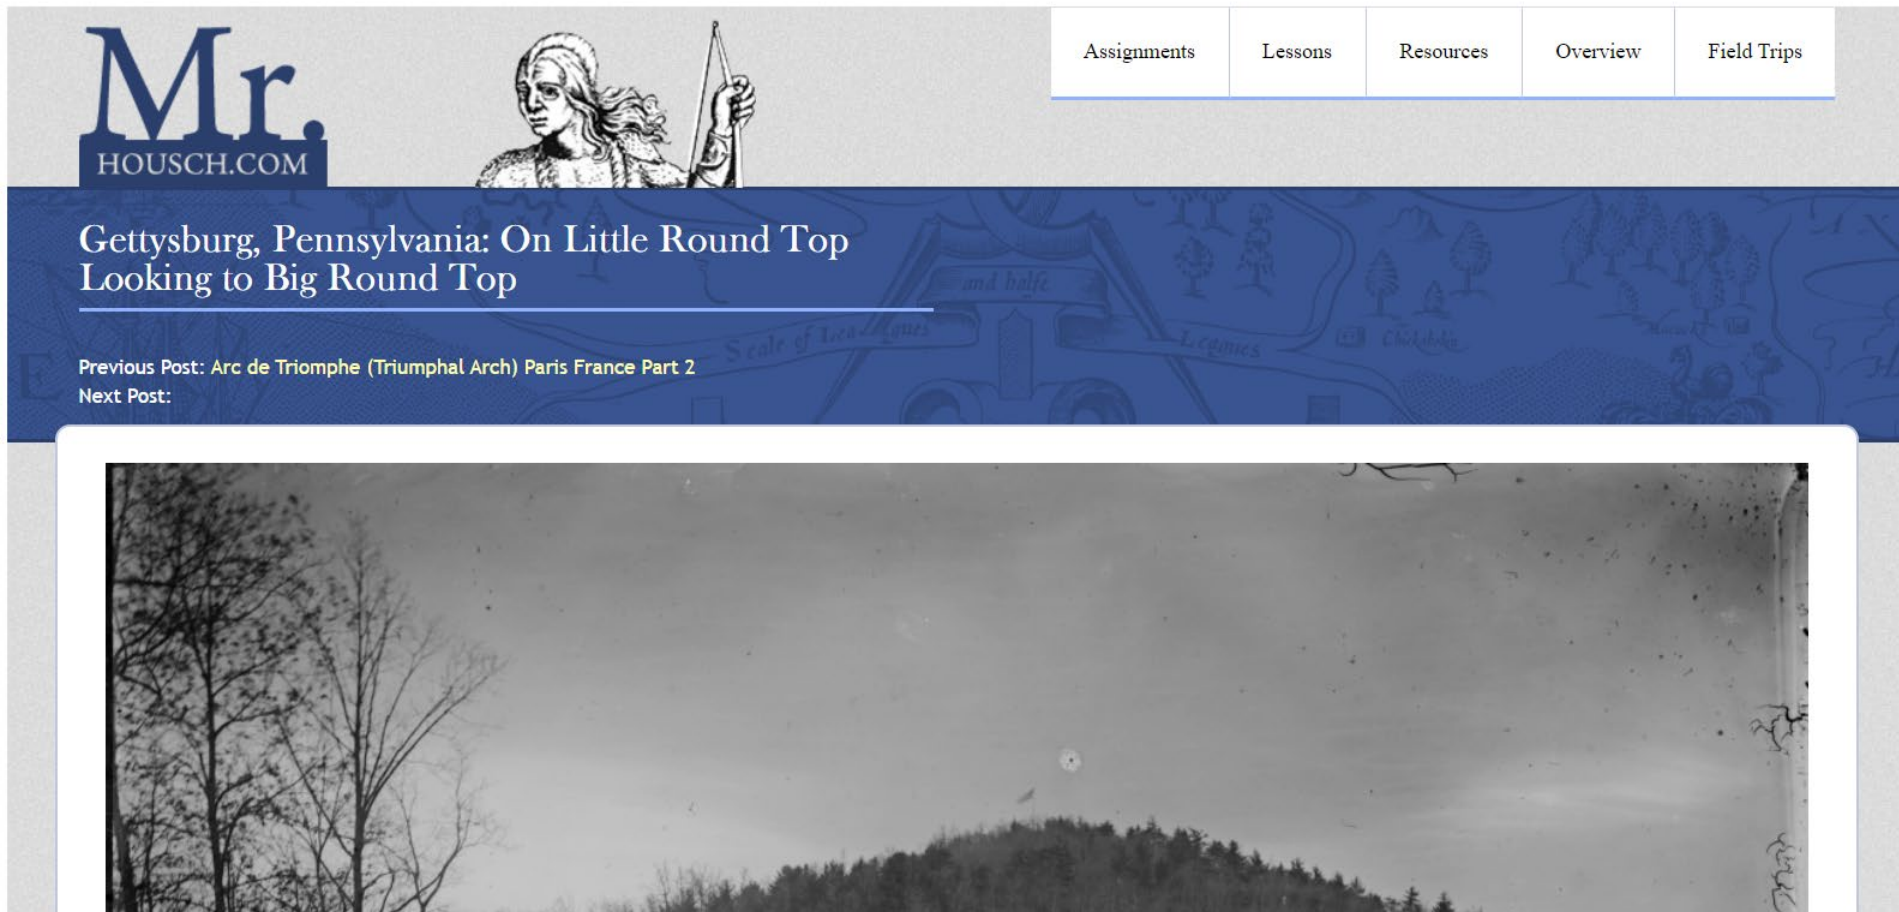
Mr.
HOUSCH.COM

Assignments | Lessons | Resources | Overview | Field Trips

Gettysburg, Pennsylvania: On Little Round Top Looking to Big Round Top

Previous Post: Arc de Triomphe (Triumphal Arch) Paris France Part 2
Next Post: